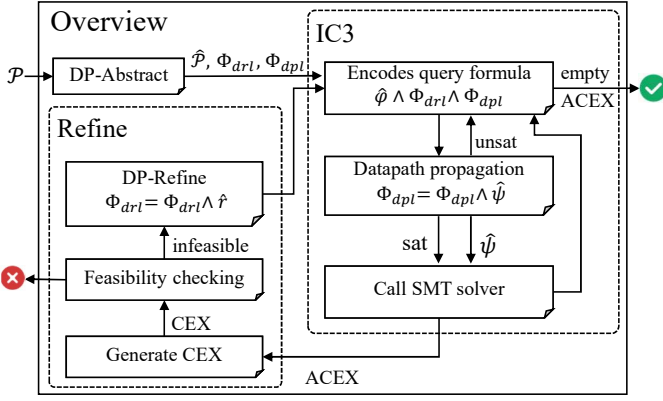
Overview

IC3

$\mathcal{P}$

DP-Abstract

$\hat{\mathcal{P}}$, $\Phi_{drl}$, $\Phi_{dpl}$

Encodes query formula $\hat{\varphi} \wedge \Phi_{drl} \wedge \Phi_{dpl}$

empty

ACEX

Refine

unsat

DP-Refine $\Phi_{drl} = \Phi_{drl} \wedge \hat{r}$

Datapath propagation $\Phi_{dpl} = \Phi_{dpl} \wedge \hat{\psi}$

infeasible

sat

$\hat{\psi}$

Feasibility checking

Call SMT solver

CEX

Generate CEX

ACEX